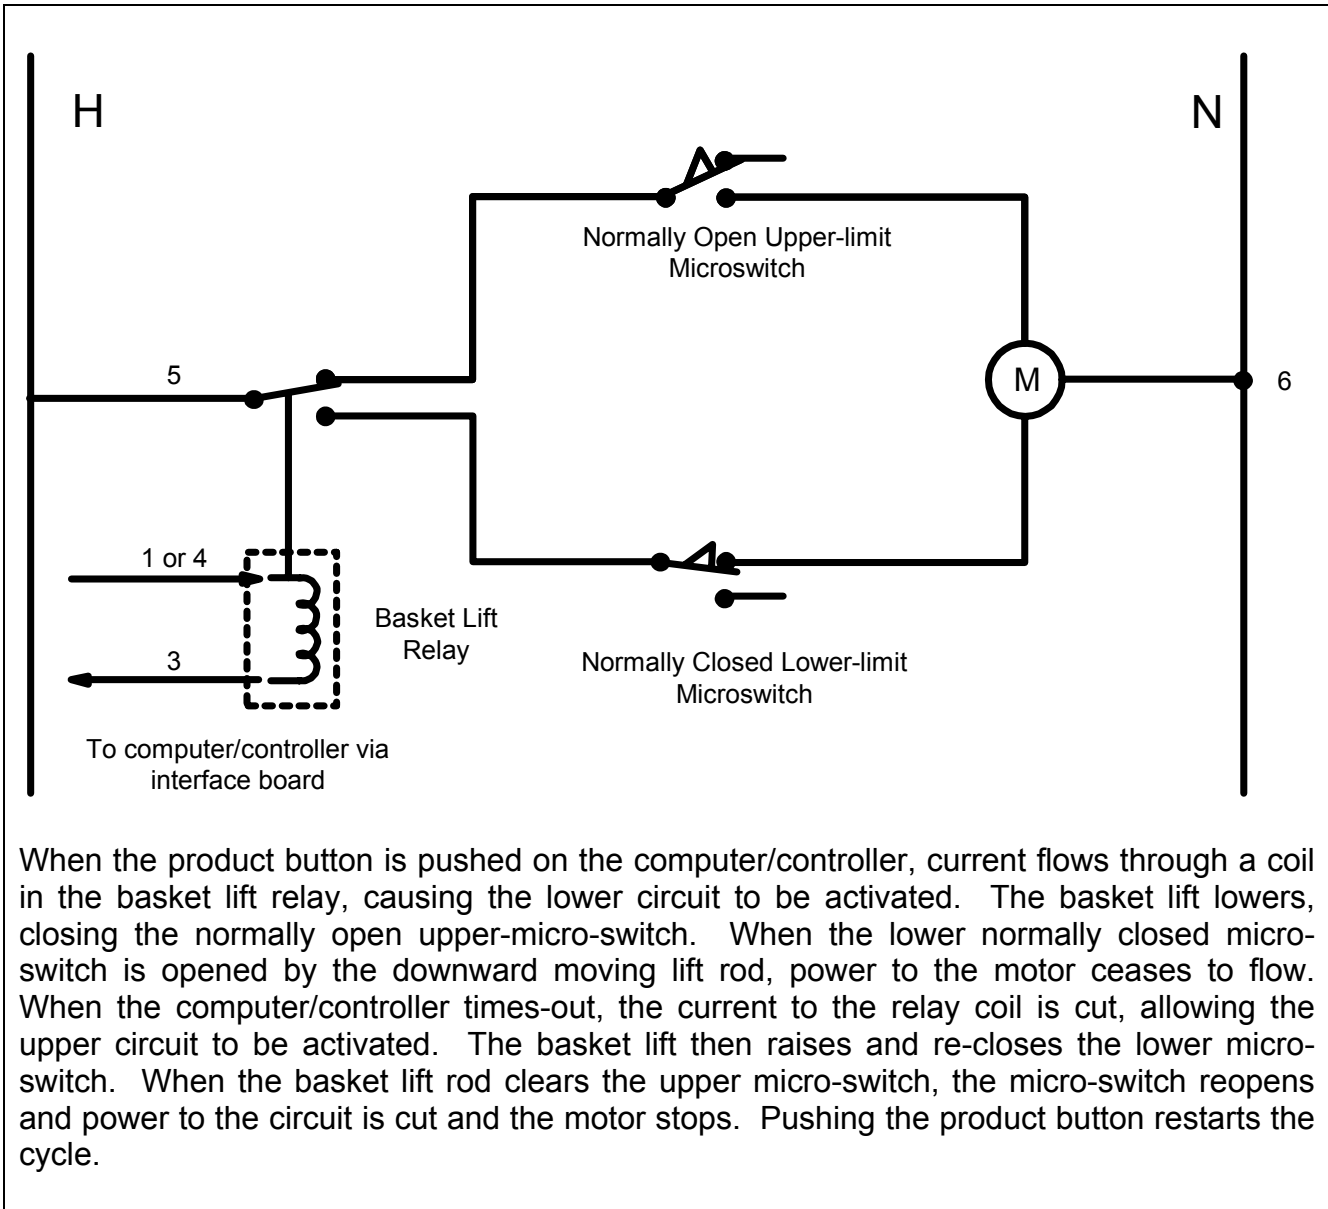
H

N

Normally Open Upper-limit Microswitch

5

M

6

1 or 4

Basket Lift Relay

3

Normally Closed Lower-limit Microswitch

To computer/controller via interface board

When the product button is pushed on the computer/controller, current flows through a coil in the basket lift relay, causing the lower circuit to be activated. The basket lift lowers, closing the normally open upper-micro-switch. When the lower normally closed micro-switch is opened by the downward moving lift rod, power to the motor ceases to flow. When the computer/controller times-out, the current to the relay coil is cut, allowing the upper circuit to be activated. The basket lift then raises and re-closes the lower micro-switch. When the basket lift rod clears the upper micro-switch, the micro-switch reopens and power to the circuit is cut and the motor stops. Pushing the product button restarts the cycle.